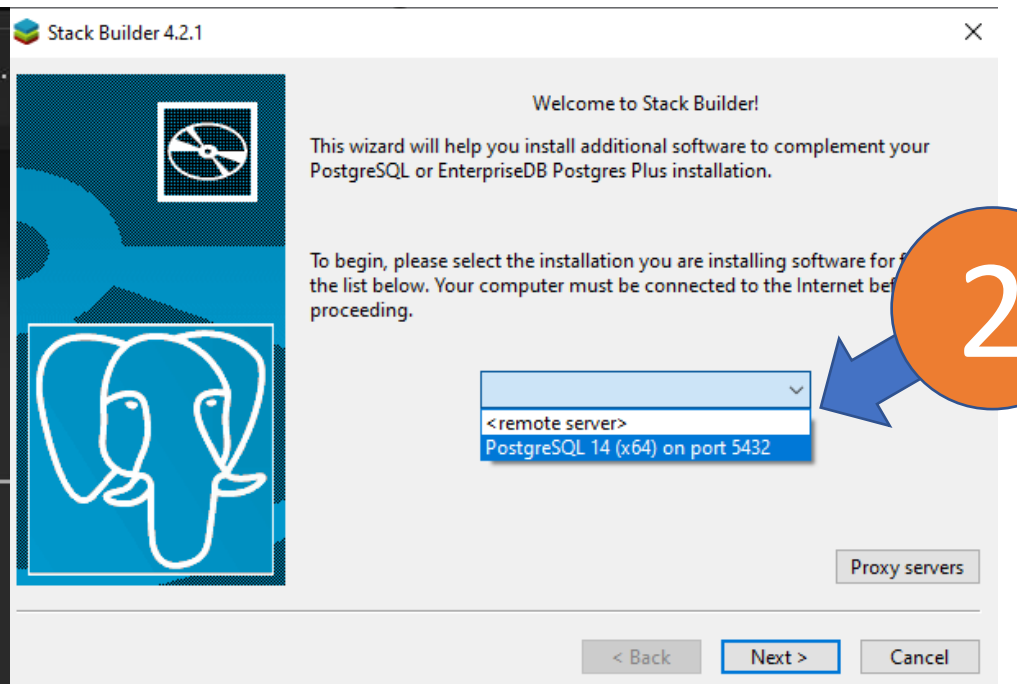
Stack Builder 4.2.1

×

Welcome to Stack Builder!

This wizard will help you install additional software to complement your PostgreSQL or EnterpriseDB Postgres Plus installation.

To begin, please select the installation you are installing software for f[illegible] the list below. Your computer must be connected to the Internet bef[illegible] proceeding.

2

<remote server>
PostgreSQL 14 (x64) on port 5432

Proxy servers

< Back

Next >

Cancel